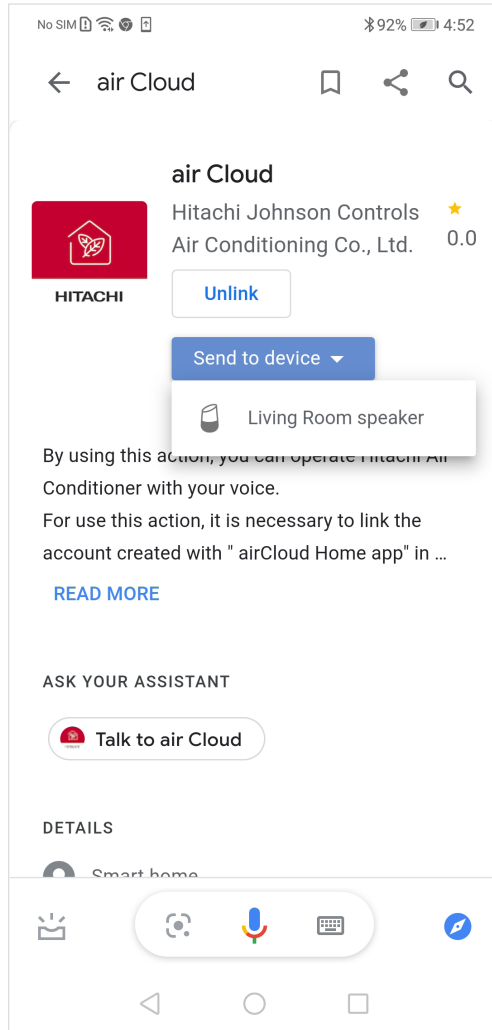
No SIM 92% 4:52

air Cloud

air Cloud
Hitachi Johnson Controls Air Conditioning Co., Ltd.
★ 0.0
HITACHI
Unlink
Send to device
Living Room speaker

By using this action, you can operate Hitachi Air Conditioner with your voice.
For use this action, it is necessary to link the account created with " airCloud Home app" in ...
READ MORE

ASK YOUR ASSISTANT
Talk to air Cloud

DETAILS
Smart home